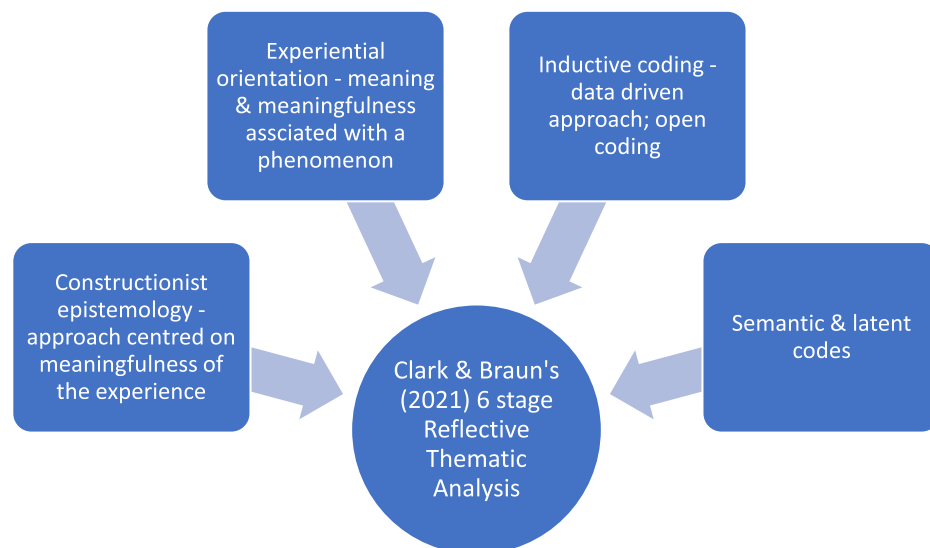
Experiential orientation - meaning & meaningfulness assciated with a phenomenon

Inductive coding - data driven approach; open coding

Constructionist epistemology - approach centred on meaningfulness of the experience

Semantic & latent codes

Clark & Braun's (2021) 6 stage Reflective Thematic Analysis